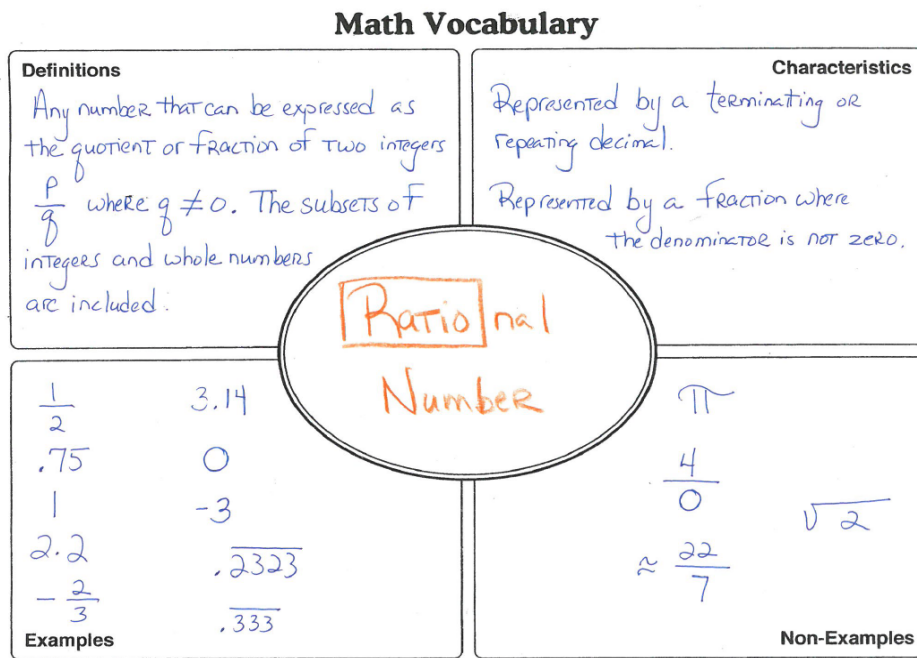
Math Vocabulary

Definitions

Any numbeR that can be expressed as the quotient or fraction of two integers $\frac{p}{q}$ where $q \neq 0$. The subsets of integers and whole numbers are included.

Characteristics

Represented by a terminating oR repeating decimal.

Represented by a fraction where the denominator is not zero.

Ratio nal Number

$\frac{1}{2}$

.75

1

2.2

$-\frac{2}{3}$

3.14

0

-3

$.\overline{2323}$

$.\overline{333}$

Examples

$\pi$

$\frac{4}{0}$

$\approx \frac{22}{7}$

$\sqrt{2}$

Non-Examples